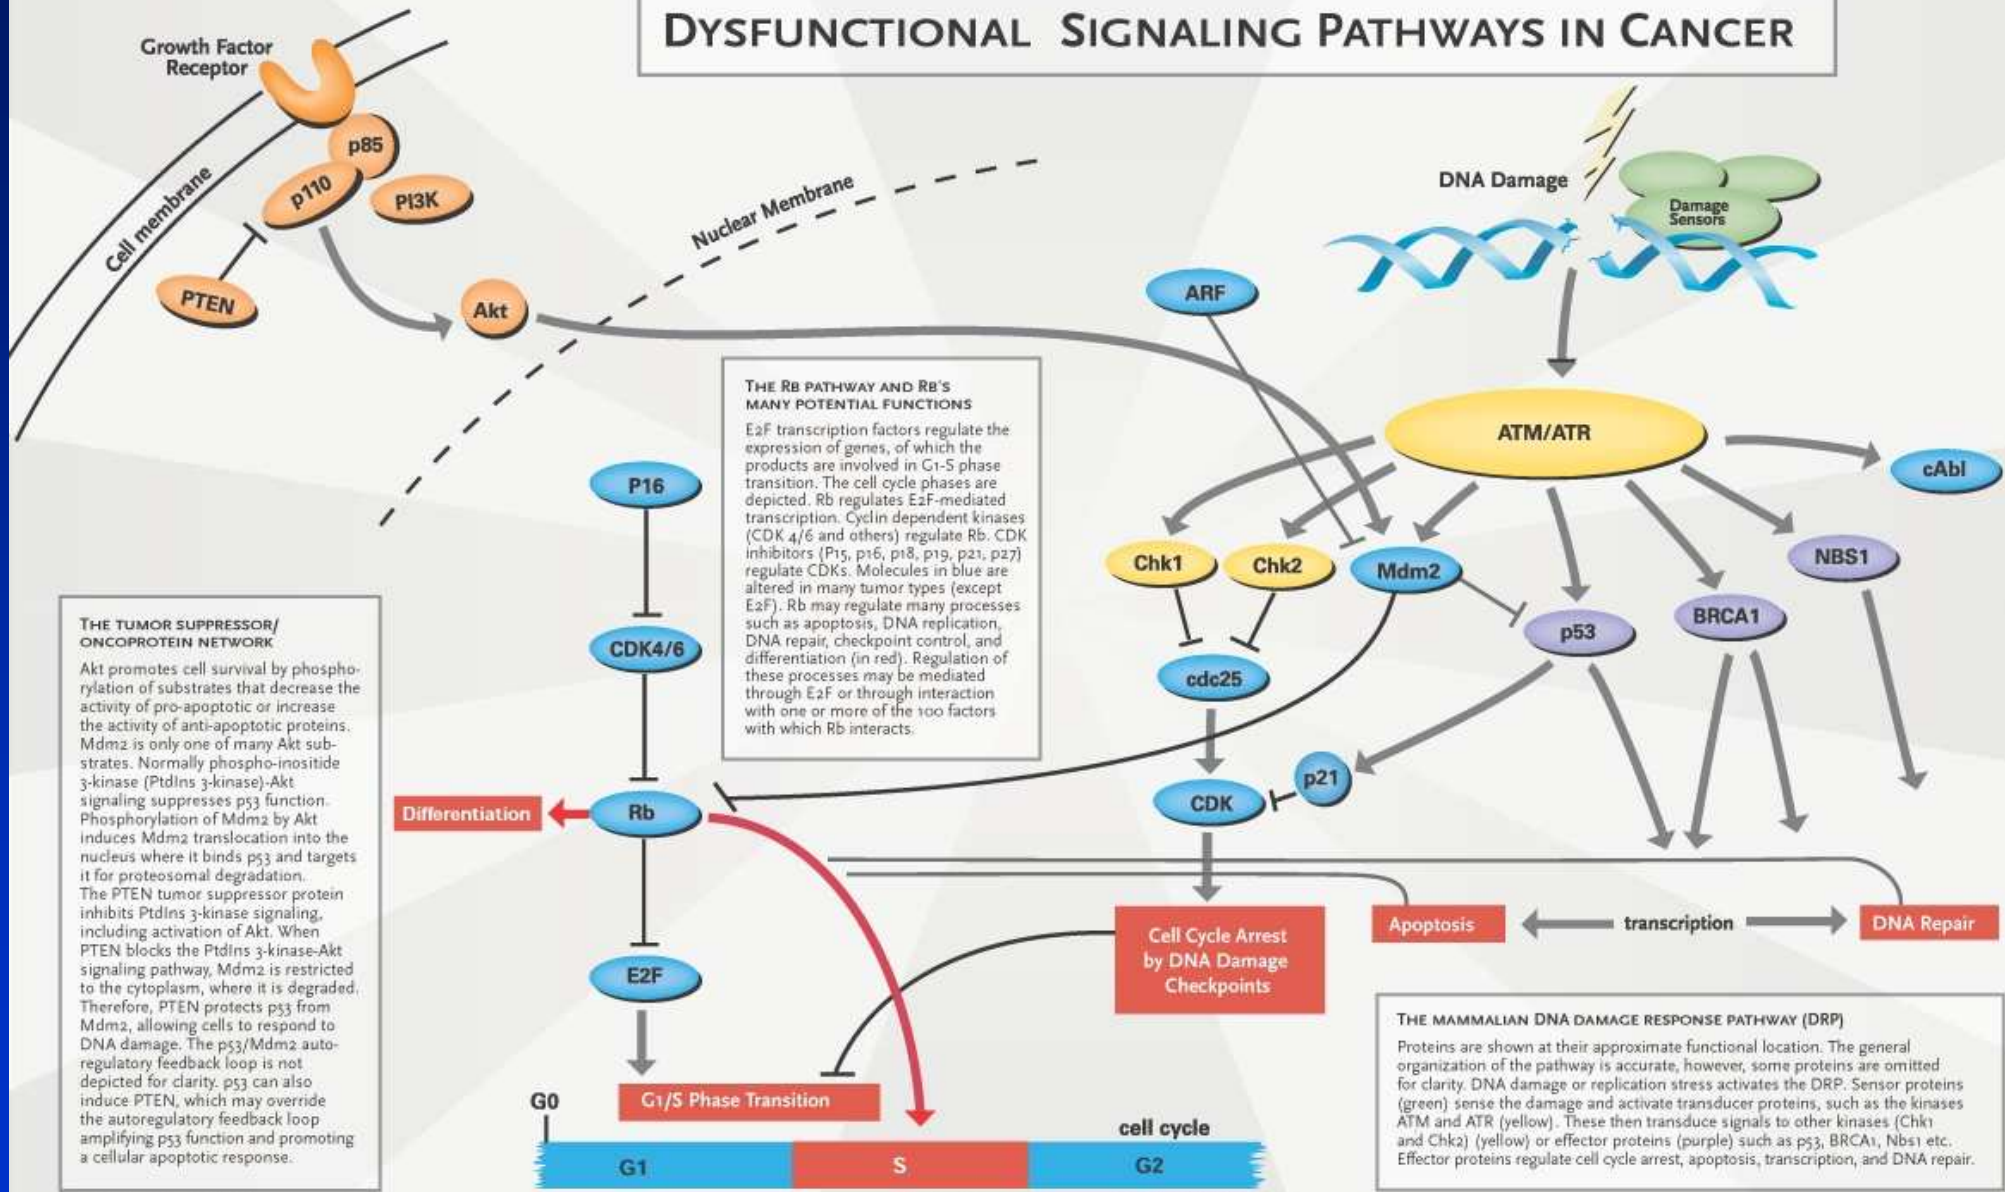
DYSFUNCTIONAL SIGNALING PATHWAYS IN CANCER

Growth Factor Receptor

Cell membrane

p85

p110

PI3K

PTEN

Akt

Nuclear Membrane

DNA Damage

Damage Sensors

ARF

ATM/ATR

cAbl

Chk1

Chk2

Mdm2

NBS1

p53

BRCA1

cdc25

p21

CDK

P16

CDK4/6

Rb

E2F

Differentiation

THE RB PATHWAY AND RB'S MANY POTENTIAL FUNCTIONS

E2F transcription factors regulate the expression of genes, of which the products are involved in G1-S phase transition. The cell cycle phases are depicted. Rb regulates E2F-mediated transcription. Cyclin dependent kinases (CDK 4/6 and others) regulate Rb. CDK inhibitors (P15, p16, p18, p19, p21, p27) regulate CDKs. Molecules in blue are altered in many tumor types (except E2F). Rb may regulate many processes such as apoptosis, DNA replication, DNA repair, checkpoint control, and differentiation (in red). Regulation of these processes may be mediated through E2F or through interaction with one or more of the 100 factors with which Rb interacts.

THE TUMOR SUPPRESSOR/ ONCOPROTEIN NETWORK

Akt promotes cell survival by phosphorylation of substrates that decrease the activity of pro-apoptotic or increase the activity of anti-apoptotic proteins. Mdm2 is only one of many Akt substrates. Normally phospho-inositide 3-kinase (PtdIns 3-kinase)-Akt signaling suppresses p53 function. Phosphorylation of Mdm2 by Akt induces Mdm2 translocation into the nucleus where it binds p53 and targets it for proteosomal degradation.
The PTEN tumor suppressor protein inhibits PtdIns 3-kinase signaling, including activation of Akt. When PTEN blocks the PtdIns 3-kinase-Akt signaling pathway, Mdm2 is restricted to the cytoplasm, where it is degraded. Therefore, PTEN protects p53 from Mdm2, allowing cells to respond to DNA damage. The p53/Mdm2 autoregulatory feedback loop is not depicted for clarity. p53 can also induce PTEN, which may override the autoregulatory feedback loop amplifying p53 function and promoting a cellular apoptotic response.

Cell Cycle Arrest by DNA Damage Checkpoints

Apoptosis

transcription

DNA Repair

G1/S Phase Transition

G0

cell cycle

G1

S

G2

THE MAMMALIAN DNA DAMAGE RESPONSE PATHWAY (DRP)

Proteins are shown at their approximate functional location. The general organization of the pathway is accurate, however, some proteins are omitted for clarity. DNA damage or replication stress activates the DRP. Sensor proteins (green) sense the damage and activate transducer proteins, such as the kinases ATM and ATR (yellow). These then transduce signals to other kinases (Chk1 and Chk2) (yellow) or effector proteins (purple) such as p53, BRCA1, Nbs1 etc. Effector proteins regulate cell cycle arrest, apoptosis, transcription, and DNA repair.